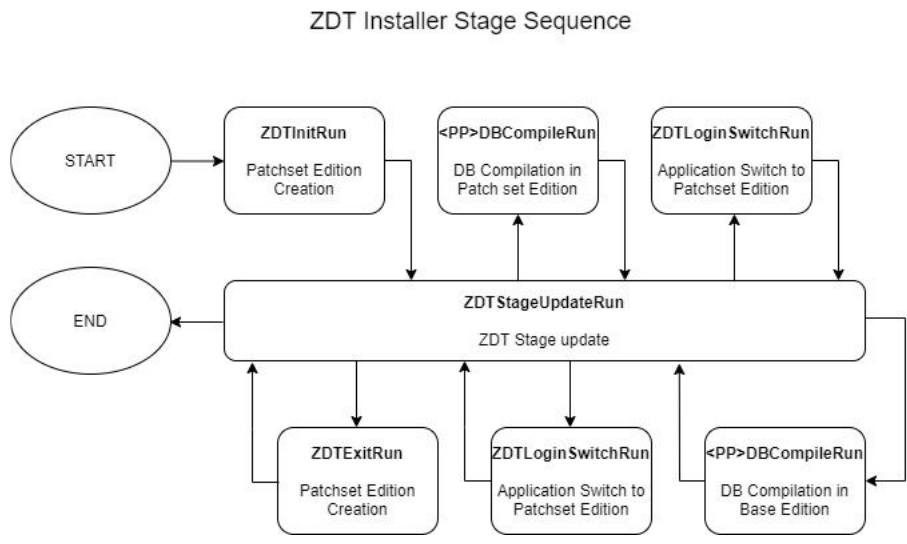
ZDT Installer Stage Sequence

START

ZDTInitRun

Patchset Edition Creation

<PP>DBCompileRun

DB Compilation in Patch set Edition

ZDTLoginSwitchRun

Application Switch to Patchset Edition

END

ZDTStageUpdateRun

ZDT Stage update

ZDTExitRun

Patchset Edition Creation

ZDTLoginSwitchRun

Application Switch to Patchset Edition

<PP>DBCompileRun

DB Compilation in Base Edition